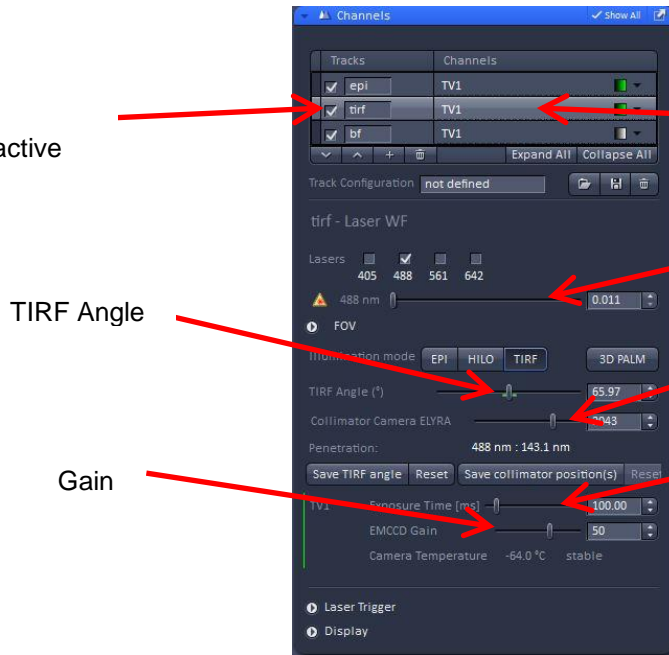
active

TIRF Angle

Gain

Channels
Show All

| Tracks | Channels |
|---|---|
| epi | TV1 |
| tirf | TV1 |
| bf | TV1 |

Expand All Collapse All

Track Configuration not defined

tirf - Laser WF

Lasers
405 488 561 642

488 nm 0.011

FOV

Illumination mode EPI HILO TIRF 3D PALM

TIRF Angle (°) 65.97

Collimator Camera ELYRA 2043

Penetration: 488 nm : 143.1 nm

Save TIRF angle Reset Save collimator position(s) Reset

TV1
Exposure Time [ms] 100.00
EMCCD Gain 50
Camera Temperature -64.0 °C stable

Laser Trigger
Display